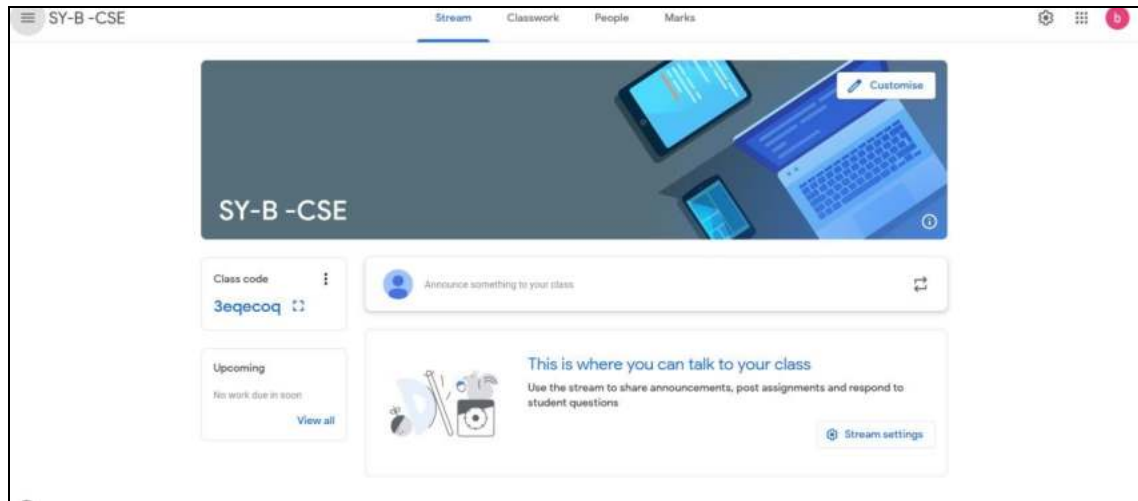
SY-B -CSE

Stream Classwork People Marks

b

Customise

SY-B -CSE

Class code

3eqecoq

Announce something to your class

Upcoming

No work due in soon

View all

This is where you can talk to your class

Use the stream to share announcements, post assignments and respond to student questions

Stream settings